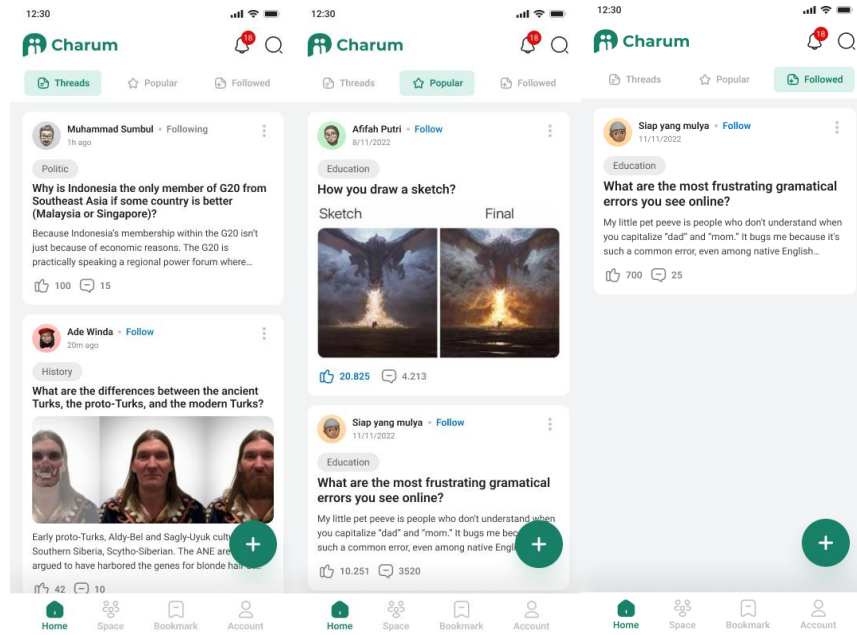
12:30

Charum

18

Threads Popular Followed

Muhammad Sumbul • Following
1h ago

Politic

Why is Indonesia the only member of G20 from Southeast Asia if some country is better (Malaysia or Singapore)?

Because Indonesia's membership within the G20 isn't just because of economic reasons. The G20 is practically speaking a regional power forum where...

100 15

Ade Winda • Follow
20m ago

History

What are the differences between the ancient Turks, the proto-Turks, and the modern Turks?

Early proto-Turks, Aldy-Bel and Sagly-Uyuk cult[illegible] Southern Siberia, Scytho-Siberian. The ANE are argued to have harbored the genes for blonde hai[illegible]

42 10

+

Home Space Bookmark Account

12:30

Charum

18

Threads Popular Followed

Afifah Putri • Follow
8/11/2022

Education

How you draw a sketch?

Sketch Final

20.825 4.213

Siap yang mulya • Follow
11/11/2022

Education

What are the most frustrating gramatical errors you see online?

My little pet peeve is people who don't understand when you capitalize "dad" and "mom." It bugs me bec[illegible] such a common error, even among native Engli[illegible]

10.251 3520

+

Home Space Bookmark Account

12:30

Charum

18

Threads Popular Followed

Siap yang mulya • Follow
11/11/2022

Education

What are the most frustrating gramatical errors you see online?

My little pet peeve is people who don't understand when you capitalize "dad" and "mom." It bugs me because it's such a common error, even among native English...

700 25

+

Home Space Bookmark Account